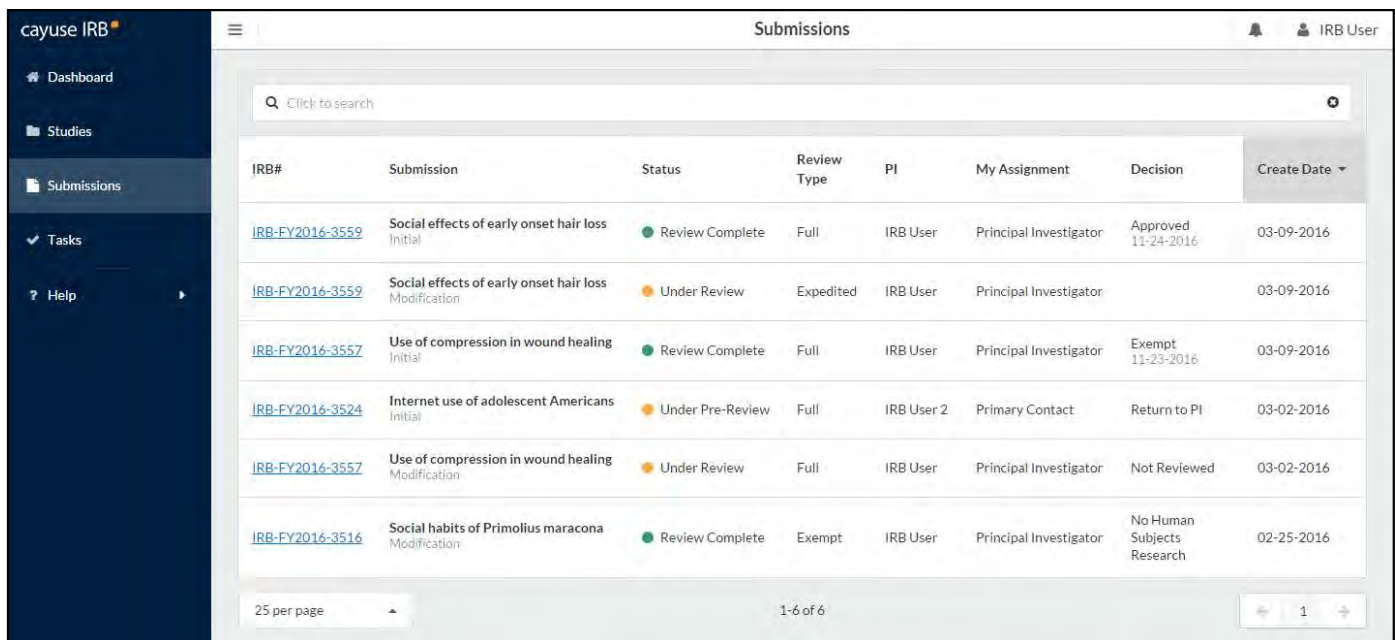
cayuse IRB

Dashboard

Studies

Submissions

Tasks

? Help

Submissions

IRB User

Click to search

| IRB# | Submission | Status | Review Type | PI | My Assignment | Decision | Create Date |
|---|---|---|---|---|---|---|---|
| IRB-FY2016-3559 | Social effects of early onset hair loss Initial | Review Complete | Full | IRB User | Principal Investigator | Approved 11-24-2016 | 03-09-2016 |
| IRB-FY2016-3559 | Social effects of early onset hair loss Modification | Under Review | Expedited | IRB User | Principal Investigator | | 03-09-2016 |
| IRB-FY2016-3557 | Use of compression in wound healing Initial | Review Complete | Full | IRB User | Principal Investigator | Exempt 11-23-2016 | 03-09-2016 |
| IRB-FY2016-3524 | Internet use of adolescent Americans Initial | Under Pre-Review | Full | IRB User 2 | Primary Contact | Return to PI | 03-02-2016 |
| IRB-FY2016-3557 | Use of compression in wound healing Modification | Under Review | Full | IRB User | Principal Investigator | Not Reviewed | 03-02-2016 |
| IRB-FY2016-3516 | Social habits of Primolius maracona Modification | Review Complete | Exempt | IRB User | Principal Investigator | No Human Subjects Research | 02-25-2016 |

25 per page

1-6 of 6

1